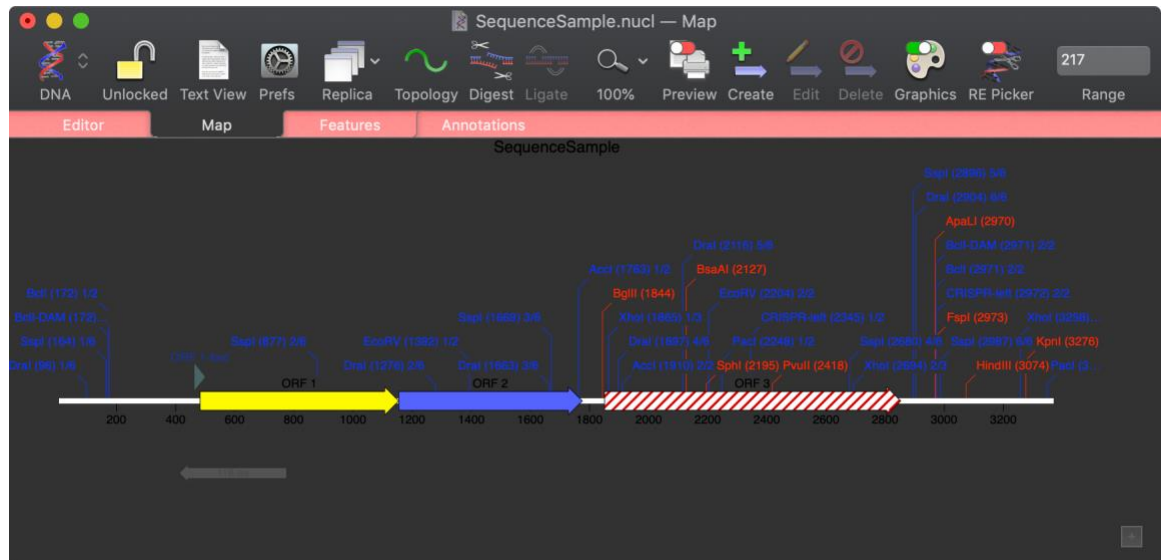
SequenceSample.nucl — Map

DNA Unlocked Text View Prefs Replica Topology Digest Ligate 100% Preview Create Edit Delete Graphics RE Picker 217 Range

Editor Map Features Annotations

SequenceSample

SspI (2895) 5/6
DraI (2904) 6/6
ApaLI (2970)
BclI-DAM (2971) 2/2
BclI (2971) 2/2
CRISPR-let5 (2972) 2/2
FspI (2973)
XhoI (3258)...
SspI (2987) 6/6
KpnI (3276)
HindIII (3074)
PacI (3...
DraI (2115) 5/6
AccI (1762) 1/2
BsaAI (2127)
BglII (1844)
EcoRV (2204) 2/2
XhoI (1865) 1/2
CRISPR-let5 (2245) 1/2
PacI (2248) 1/2
DraI (1897) 4/6
SspI (2680) 4/6
AccI (1910) 2/2
SphI (2195)
PvuII (2418)
XhoI (2694) 2/2
BclI (172) 1/2
BclI-DAM (172)...
SspI (164) 1/6
DraI (96) 1/6
SspI (877) 2/6
EcoRV (1382) 1/2
SspI (1669) 3/6
DraI (1276) 2/6
DraI (1663) 3/6
ORF 1
ORF 2
ORF 3

200 400 600 800 1000 1200 1400 1600 1800 2000 2200 2400 2600 2800 3000 3200